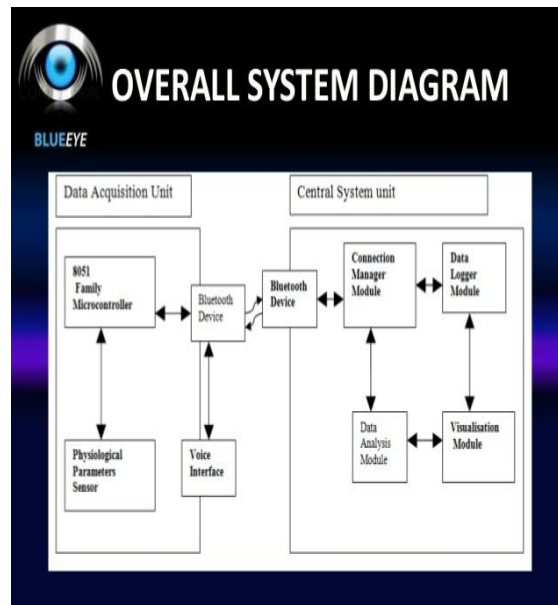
OVERALL SYSTEM DIAGRAM

BLUEEYE

Data Acquisition Unit

Central System unit

8051 Family Microcontroller

Bluetooth Device

Bluetooth Device

Connection Manager Module

Data Logger Module

Physiological Parameters Sensor

Voice Interface

Data Analysis Module

Visualisation Module